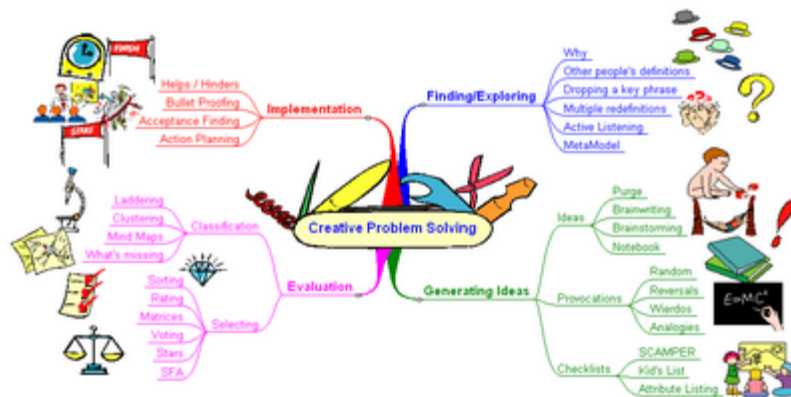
Creative Problem Solving

Implementation
Helps / Hinders
Bullet Proofing
Acceptance Finding
Action Planning

FINISH
START

Finding/Exploring
Why
Other people's definitions
Dropping a key phrase
Multiple redefinitions
Active Listening
MetaModel

Evaluation
Classification
Laddering
Clustering
Mind Maps
What's missing
Selecting
Sorting
Rating
Matrices
Voting
Stars
SFA

Generating Ideas
Ideas
Purge
Brainwriting
Brainstorming
Notebook
Provocations
Random
Reversals
Wierdos
Analogies
Checklists
SCAMPER
Kid's List
Attribute Listing

$E=MC^2$